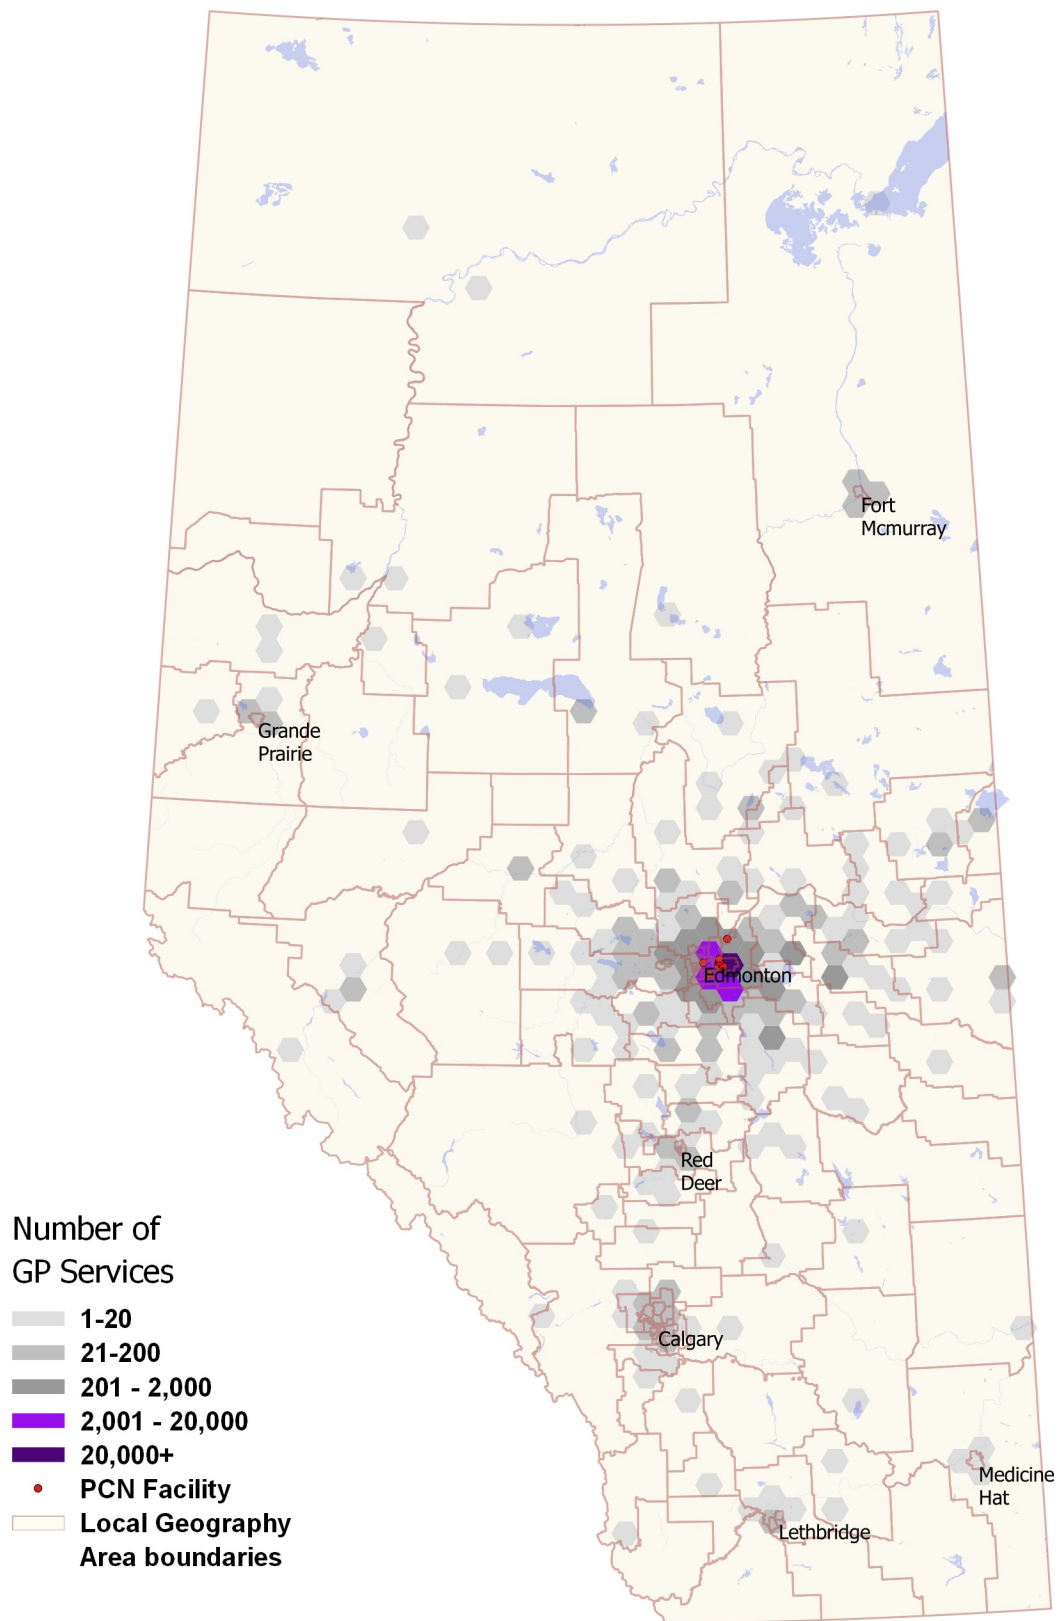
Fort Mcmurray

Grande Prairie

Edmonton

Red Deer

Calgary

Medicine Hat

Lethbridge

Number of GP Services

1-20
21-200
201 - 2,000
2,001 - 20,000
20,000+
PCN Facility
Local Geography Area boundaries